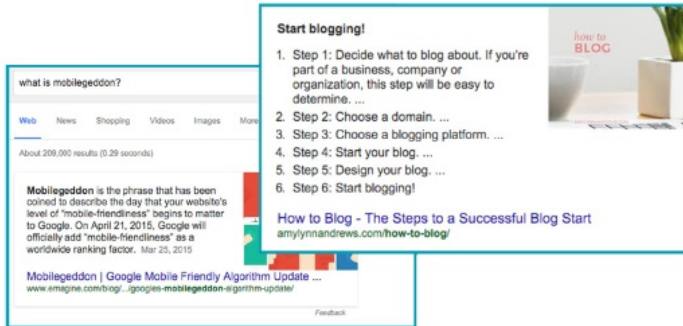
what is mobilegeddon?

Web News Shopping Videos Images More

About 209,000 results (0.29 seconds)

**Mobilegeddon** is the phrase that has been coined to describe the day that your website's level of "mobile-friendliness" begins to matter to Google. On April 21, 2015, Google will officially add "mobile-friendliness" as a worldwide ranking factor. Mar 25, 2015

Mobilegeddon | Google Mobile Friendly Algorithm Update ...
www.emagine.com/blog/.../googles-mobilegeddon-algorithm-update/

Feedback

Start blogging!

1. Step 1: Decide what to blog about. If you're part of a business, company or organization, this step will be easy to determine. ...
2. Step 2: Choose a domain. ...
3. Step 3: Choose a blogging platform. ...
4. Step 4: Start your blog. ...
5. Step 5: Design your blog. ...
6. Step 6: Start blogging!

how to BLOG

How to Blog - The Steps to a Successful Blog Start
amylynnandrews.com/how-to-blog/